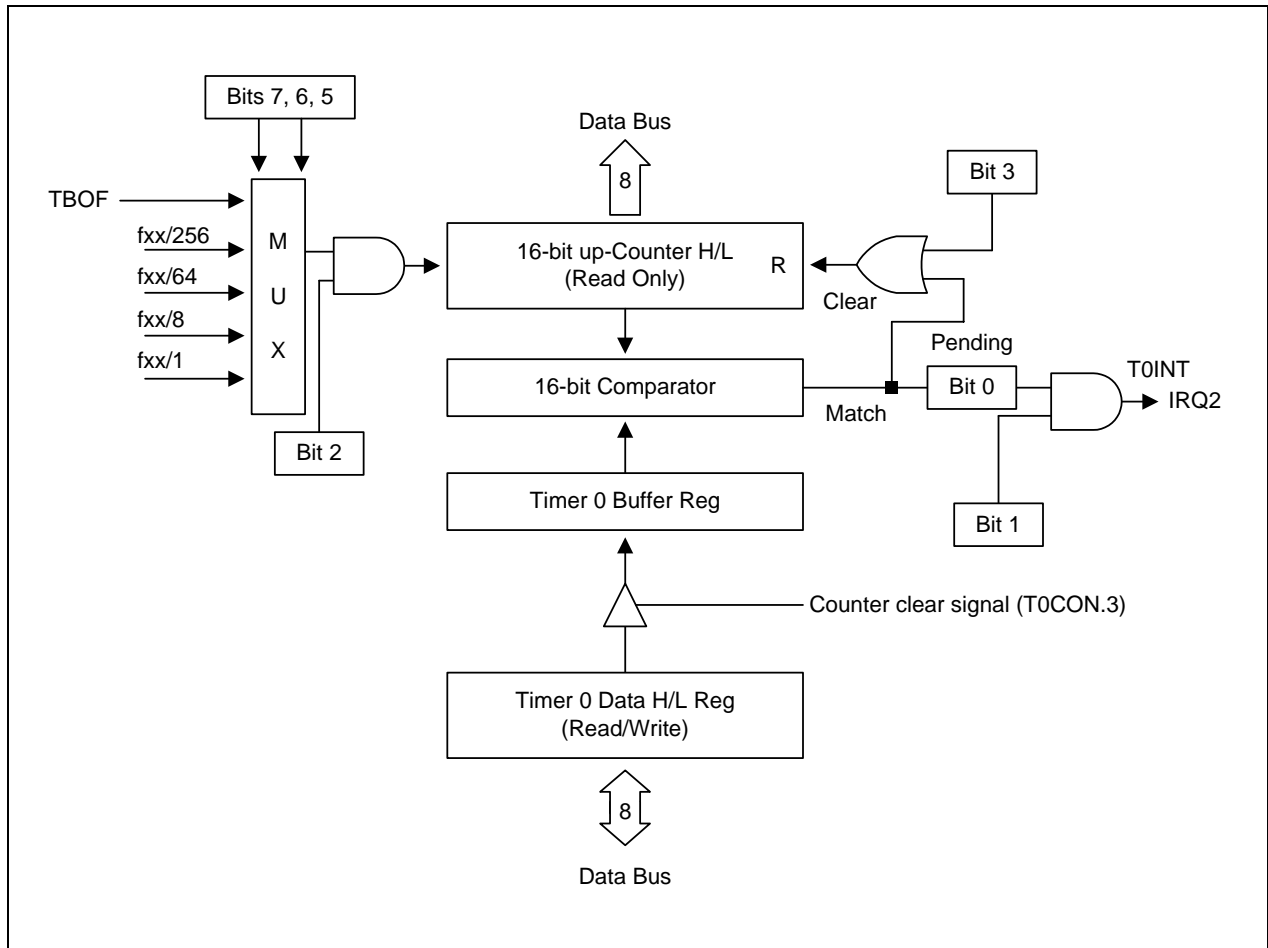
Bits 7, 6, 5

Data Bus

8

Bit 3

TBOF

fxx/256

fxx/64

fxx/8

fxx/1

M
U
X

16-bit up-Counter H/L
(Read Only)

R

Clear

Pending

16-bit Comparator

Match

Bit 0

T0INT

IRQ2

Bit 2

Timer 0 Buffer Reg

Bit 1

Counter clear signal (T0CON.3)

Timer 0 Data H/L Reg
(Read/Write)

8

Data Bus